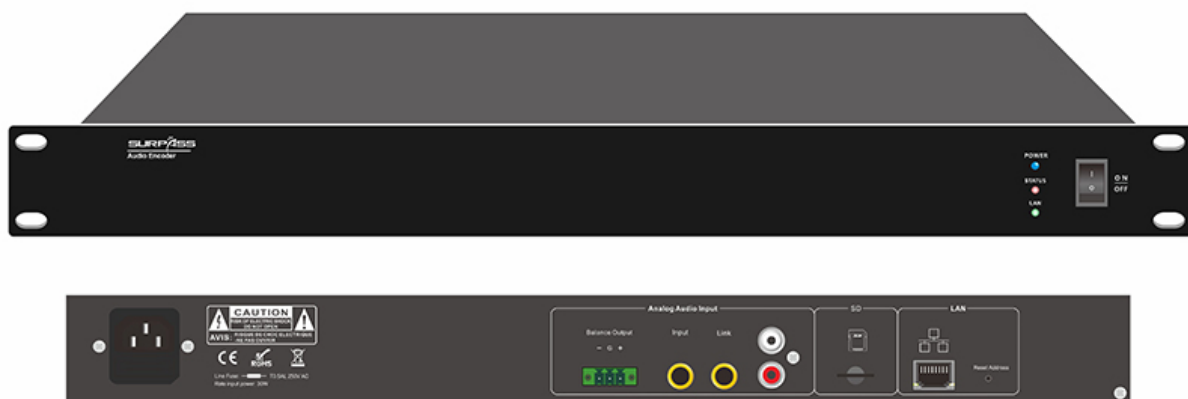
SURPASS
Audio Encoder

POWER
STATUS
LAN

ON
OFF

CAUTION
RISK OF ELECTRIC SHOCK
DO NOT OPEN

AVIS: RISQUE DE CHOC ELECTRIQUE NE PAS OUVRIR

CE RoHS

Line Fuse: T3.15AL 250V AC
Rate input power: 30W

Analog Audio Input
Balance Output
Input
Link

SD

LAN
Reset Address